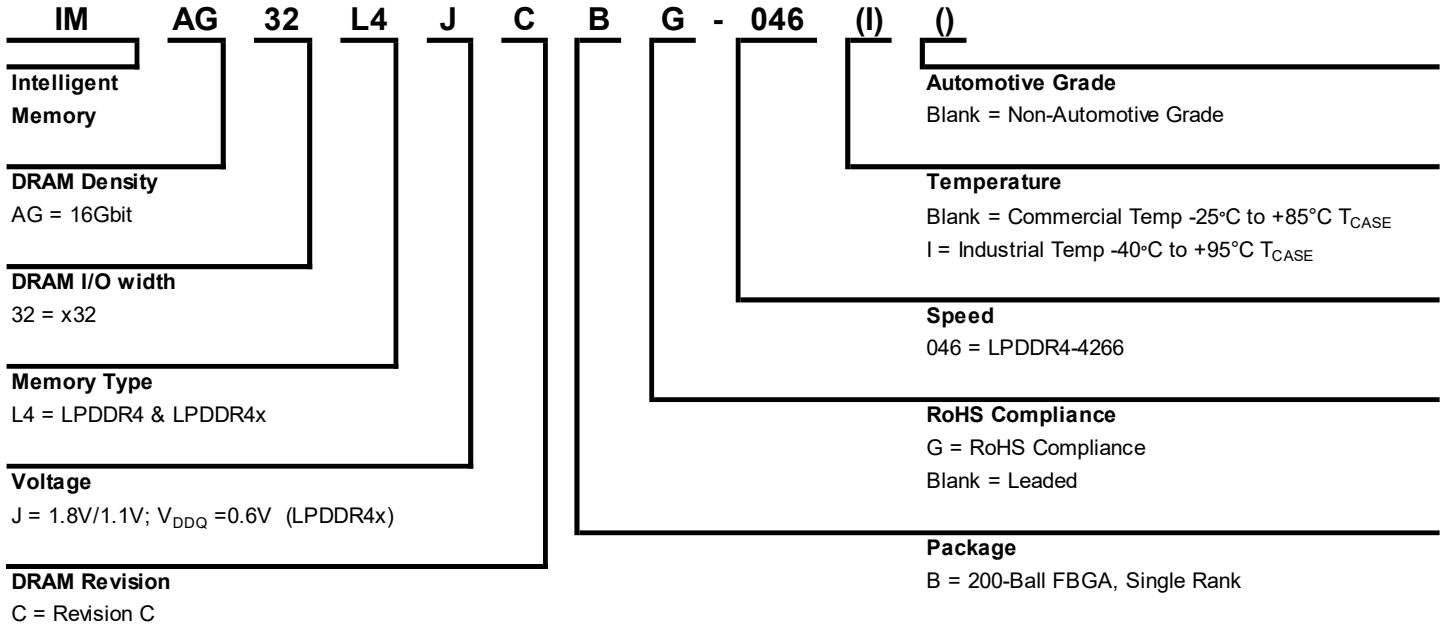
IM AG 32 L4 J C B G - 046 (I) ()

Intelligent Memory

DRAM Density
AG = 16Gbit

DRAM I/O width
32 = x32

Memory Type
L4 = LPDDR4 & LPDDR4x

Voltage
J = 1.8V/1.1V; $V_{DDQ}$ =0.6V (LPDDR4x)

DRAM Revision
C = Revision C

Automotive Grade
Blank = Non-Automotive Grade

Temperature
Blank = Commercial Temp -25°C to +85°C $T_{CASE}$
I = Industrial Temp -40°C to +95°C $T_{CASE}$

Speed
046 = LPDDR4-4266

RoHS Compliance
G = RoHS Compliance
Blank = Leaded

Package
B = 200-Ball FBGA, Single Rank